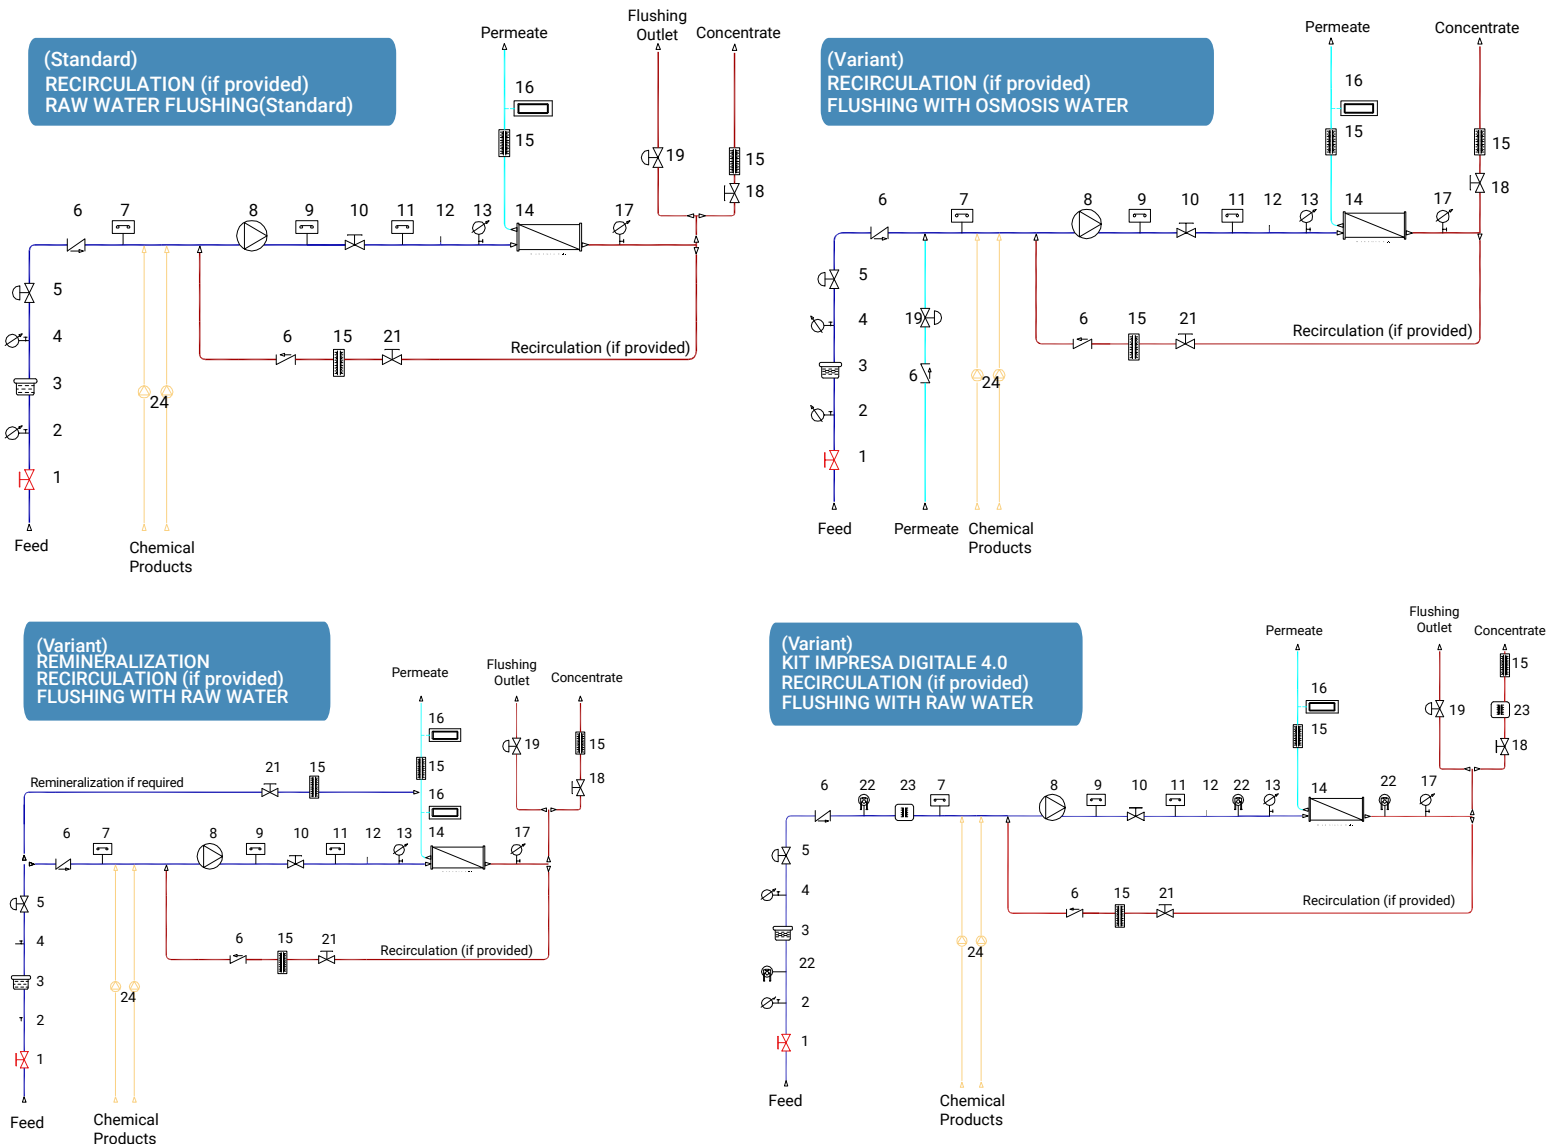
(Standard)
RECIRCULATION (if provided)
RAW WATER FLUSHING(Standard)

Permeate
Flushing Outlet
Concentrate
16
15
19
15
18
6
7
8
9
10
11
12
13
14
17
5
4
3
2
1
6
15
21
Recirculation (if provided)
24
Feed
Chemical Products

(Variant)
RECIRCULATION (if provided)
FLUSHING WITH OSMOSIS WATER

Permeate
Concentrate
16
15
15
18
6
7
8
9
10
11
12
13
14
17
5
4
3
2
1
19
6
24
6
15
21
Recirculation (if provided)
Feed
Permeate
Chemical Products

(Variant)
REMINERALIZATION
RECIRCULATION (if provided)
FLUSHING WITH RAW WATER

Permeate
Flushing Outlet
Concentrate
16
15
19
15
18
Remineralization if required
21
15
16
6
7
8
9
10
11
12
13
14
17
5
4
3
2
1
6
15
21
Recirculation (if provided)
24
Feed
Chemical Products

(Variant)
KIT IMPRESA DIGITALE 4.0
RECIRCULATION (if provided)
FLUSHING WITH RAW WATER

Permeate
Flushing Outlet
Concentrate
16
15
19
15
23
18
6
22
23
7
8
9
10
11
12
22
13
14
22
17
5
4
3
22
2
1
6
15
21
Recirculation (if provided)
24
Feed
Chemical Products